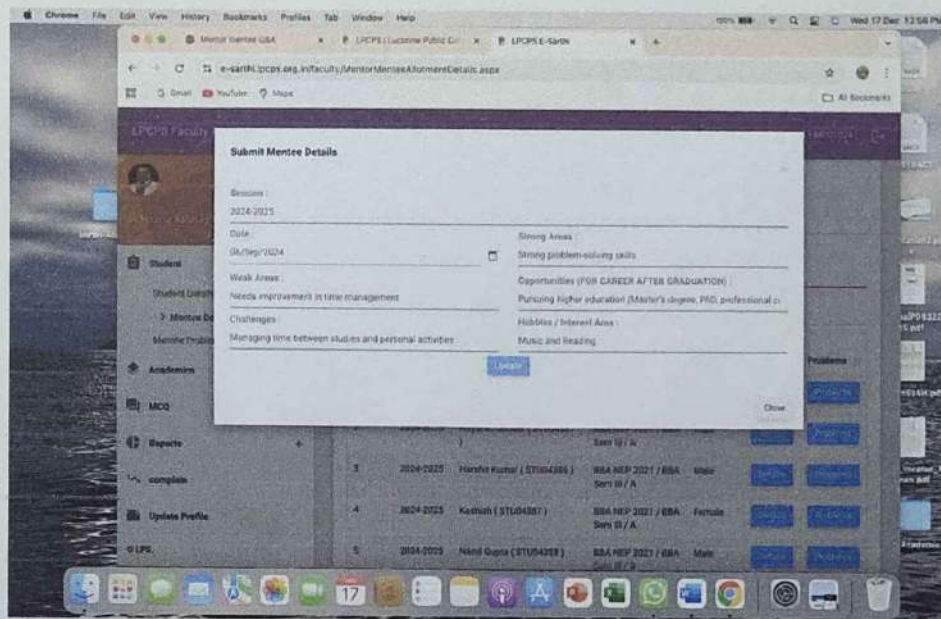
Chrome File Edit View History Bookmarks Profiles Tab Window Help

Wed 17 Dec 13:56 PM

Mentor Mentee Q&A

LPCPS | Lucknow Public Col

LPCPS E-Sarthi

e-sarthi.lpcps.org.in/faculty/MentorMenteeAllotmentDetails.aspx

Gmail YouTube Maps

All Bookmarks

LPCPS Faculty

Student

Student Details

> Mentee De

Mentee Proble

Academics

MCQ

Reports

complain

Update Profile

© LPS.

Submit Mentee Details

Session :

2024-2025

Date :

06/Sep/2024

Strong Areas :

Strong problem-solving skills

Weak Areas :

Needs improvement in time management

Opportunities (FOR CAREER AFTER GRADUATION) :

Pursuing higher education (Master's degree, PhD, professional c

Challenges :

Managing time between studies and personal activities

Hobbies / Interest Area :

Music and Reading

Update

Close

Problems

| 3 | 2024-2025 | Harshit Kumar ( STU04386 ) | BBA NEP 2021 / BBA Sem III / A | Male |
| 4 | 2024-2025 | Kashish ( STU04387 ) | BBA NEP 2021 / BBA Sem III / A | Female |
| 5 | 2024-2025 | Nikhil Gupta ( STU04388 ) | BBA NEP 2021 / BBA Sem III / A | Male |

17